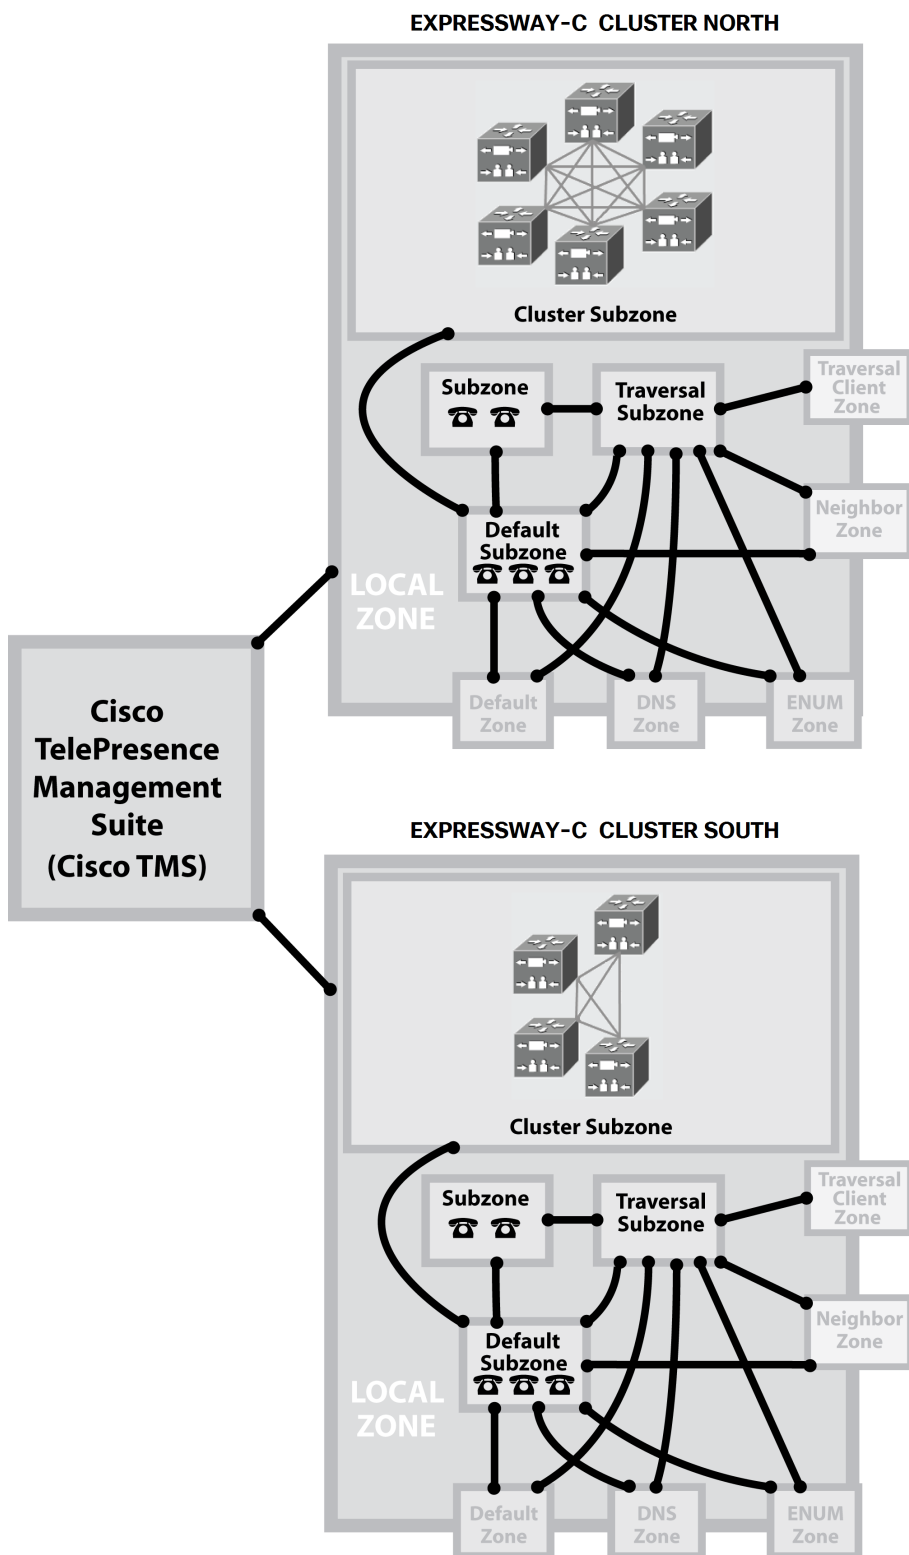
EXPRESSWAY-C CLUSTER NORTH

Cluster Subzone

Subzone

Traversal Subzone

Traversal Client Zone

Neighbor Zone

Default Subzone

LOCAL ZONE

Default Zone

DNS Zone

ENUM Zone

Cisco TelePresence Management Suite (Cisco TMS)

EXPRESSWAY-C CLUSTER SOUTH

Cluster Subzone

Subzone

Traversal Subzone

Traversal Client Zone

Neighbor Zone

Default Subzone

LOCAL ZONE

Default Zone

DNS Zone

ENUM Zone